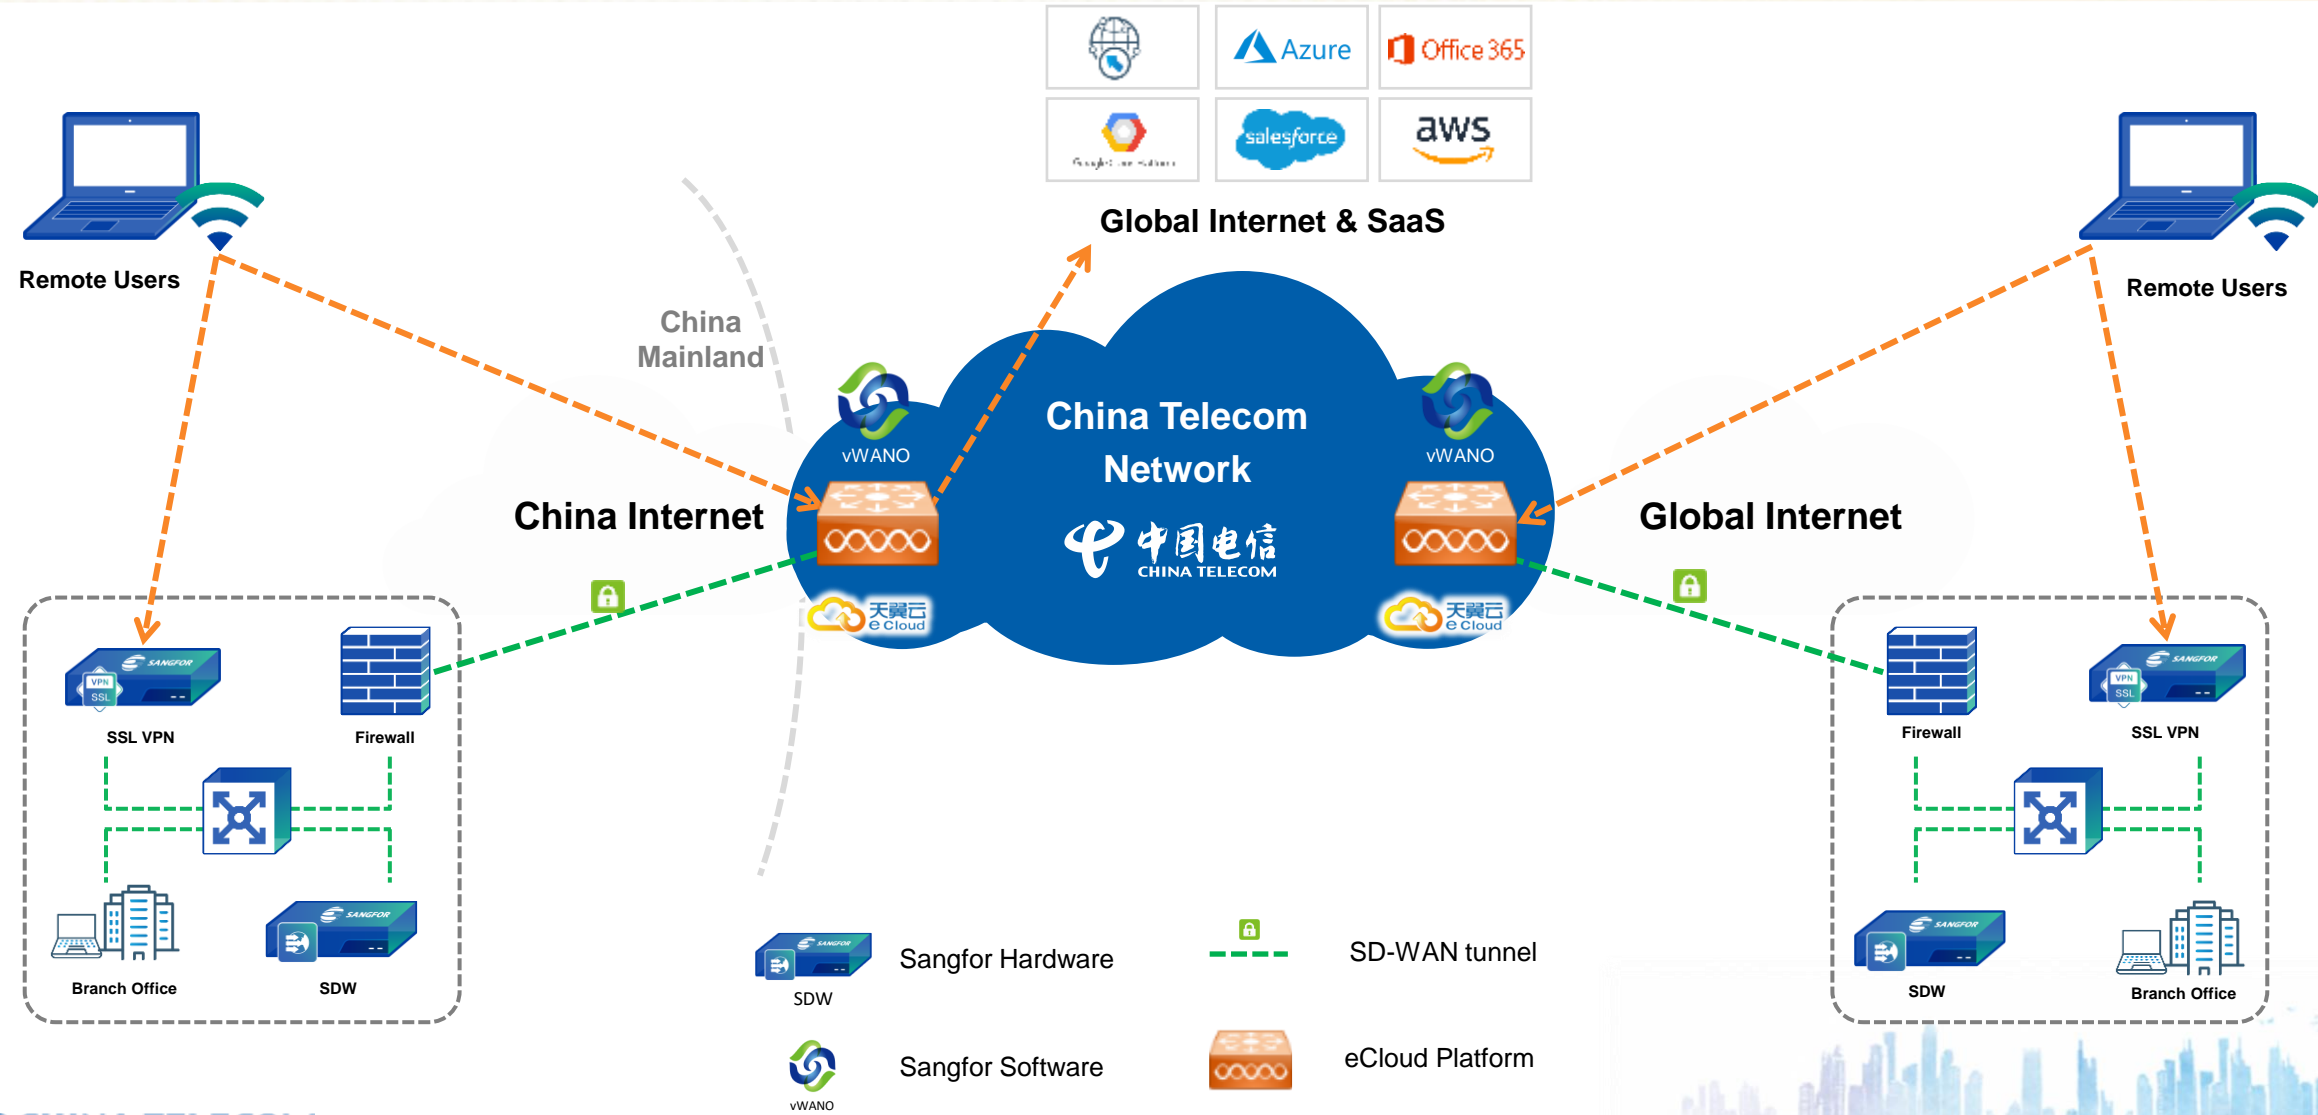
Azure

Office 365

Google Cloud Platform

salesforce

aws

Global Internet & SaaS

Remote Users

Remote Users

China Mainland

vWANO

vWANO

China Telecom Network

中国电信 CHINA TELECOM

China Internet

Global Internet

天翼云 e Cloud

天翼云 e Cloud

SSL VPN

Firewall

Branch Office

SDW

Firewall

SSL VPN

SDW

Branch Office

SDW

Sangfor Hardware

SD-WAN tunnel

vWANO

Sangfor Software

eCloud Platform